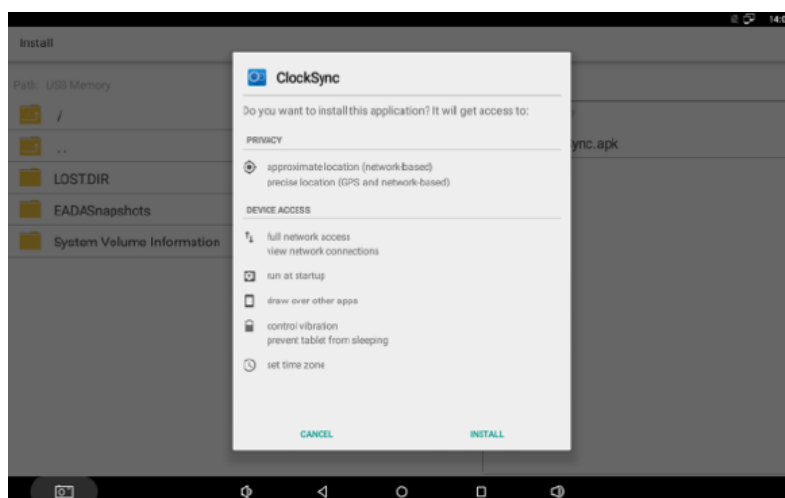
14:0

Install

Path: USB Memory

/

..

LOST.DIR

EADASnapshots

System Volume Information

ync.apk

ClockSync

Do you want to install this application? It will get access to:

PRIVACY

approximate location (network-based)
precise location (GPS and network-based)

DEVICE ACCESS

full network access
view network connections

run at startup

draw over other apps

control vibration
prevent tablet from sleeping

set time zone

CANCEL

INSTALL